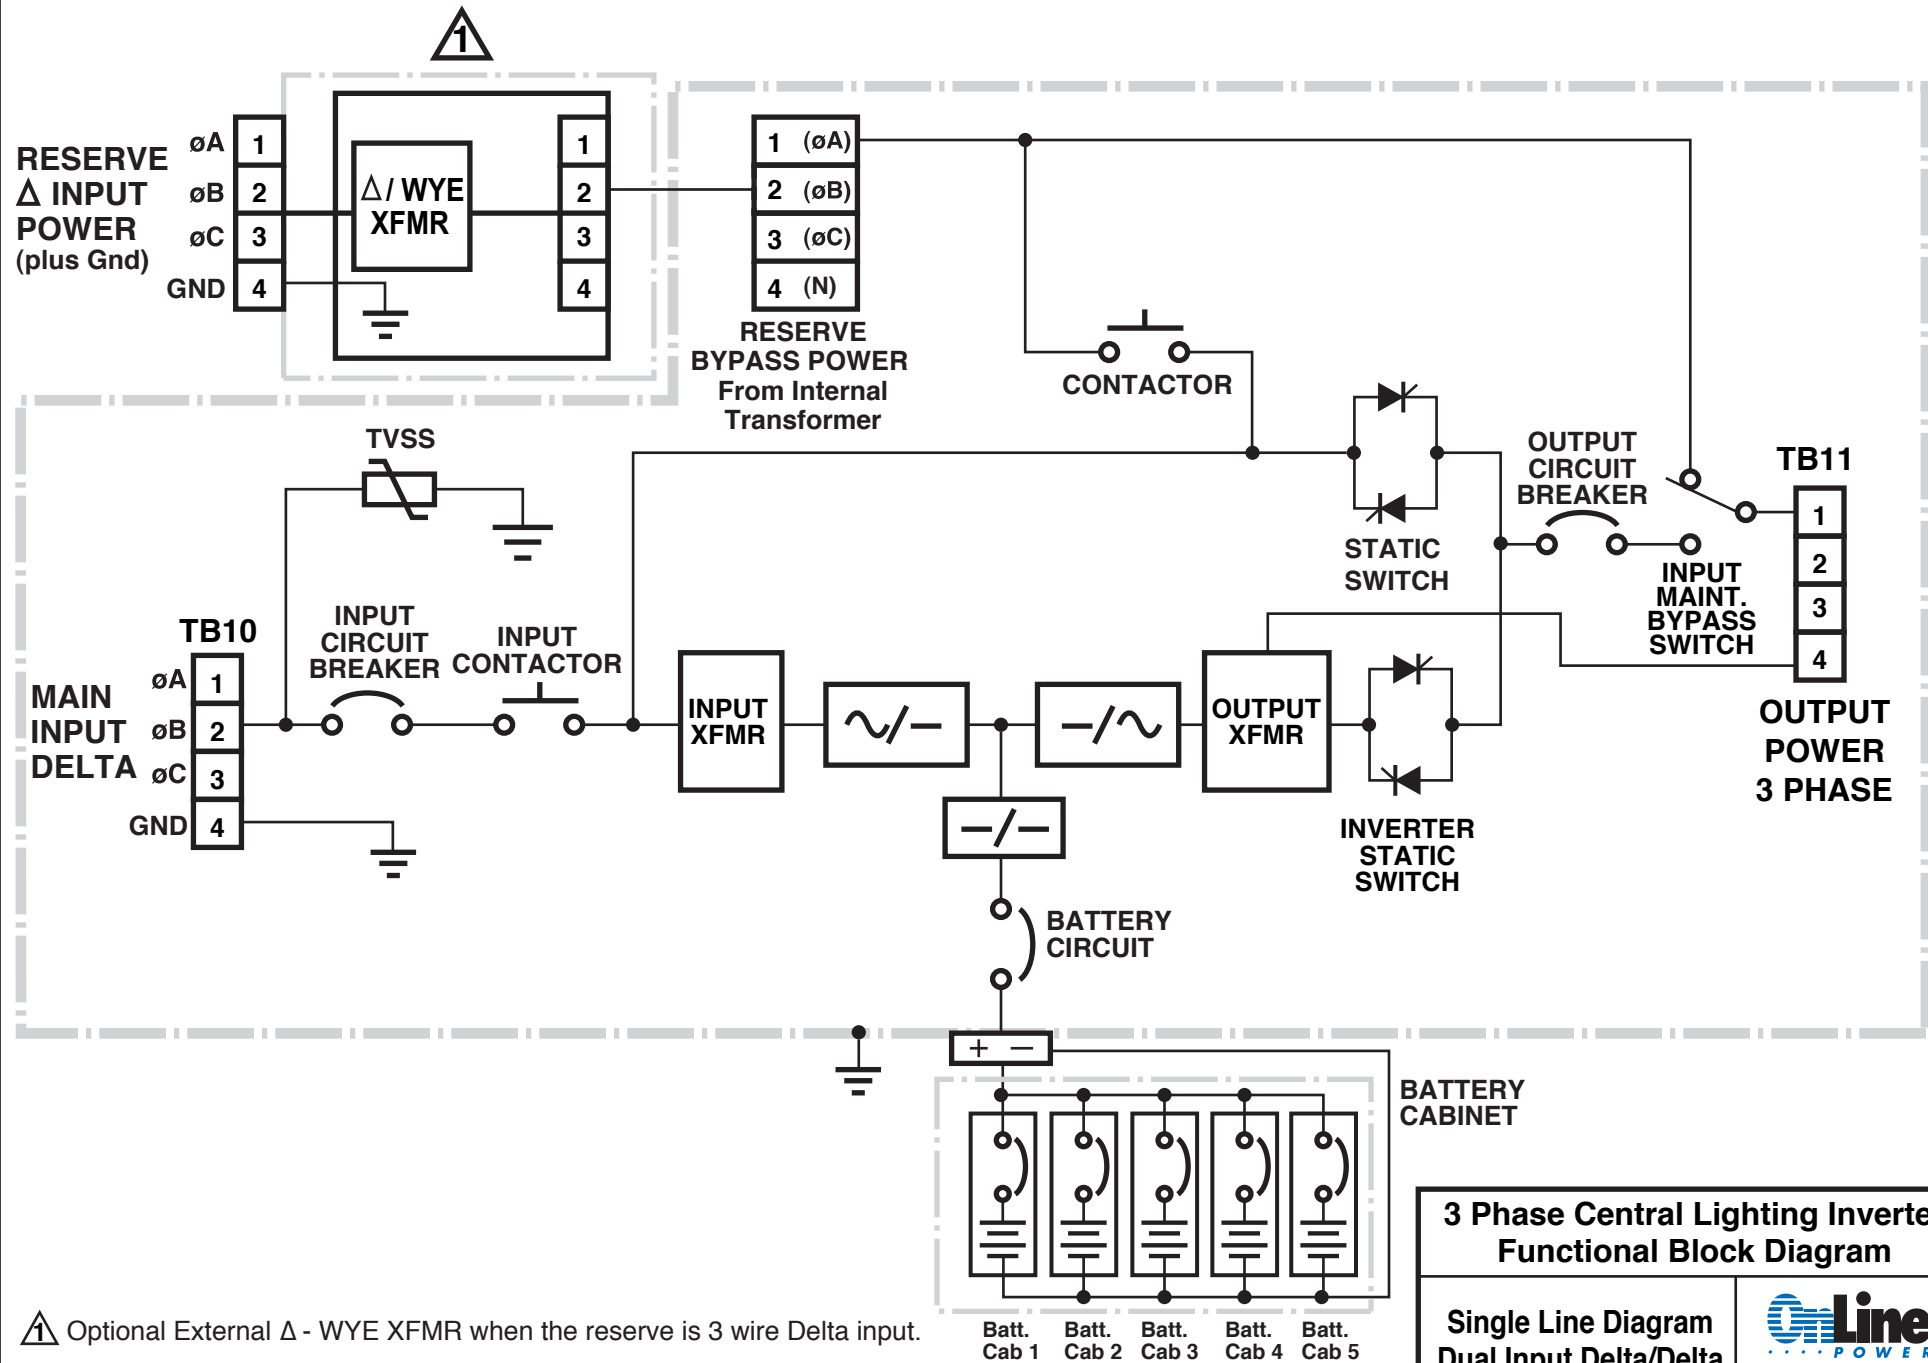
1

RESERVE Δ INPUT POWER (plus Gnd)

øA 1
øB 2
øC 3
GND 4

Δ / WYE XFMR

1
2
3
4

1 (øA)
2 (øB)
3 (øC)
4 (N)

RESERVE BYPASS POWER From Internal Transformer

CONTACTOR

STATIC SWITCH

OUTPUT CIRCUIT BREAKER

TB11

1
2
3
4

INPUT MAINT. BYPASS SWITCH

OUTPUT POWER 3 PHASE

TVSS

TB10

MAIN INPUT DELTA

øA 1
øB 2
øC 3
GND 4

INPUT CIRCUIT BREAKER

INPUT CONTACTOR

INPUT XFMR

OUTPUT XFMR

INVERTER STATIC SWITCH

BATTERY CIRCUIT

+ −

BATTERY CABINET

Batt. Cab 1
Batt. Cab 2
Batt. Cab 3
Batt. Cab 4
Batt. Cab 5

1 Optional External Δ - WYE XFMR when the reserve is 3 wire Delta input.

3 Phase Central Lighting Inverte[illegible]
Functional Block Diagram

Single Line Diagram
Dual Input Delta/Delta

OnLine POWER